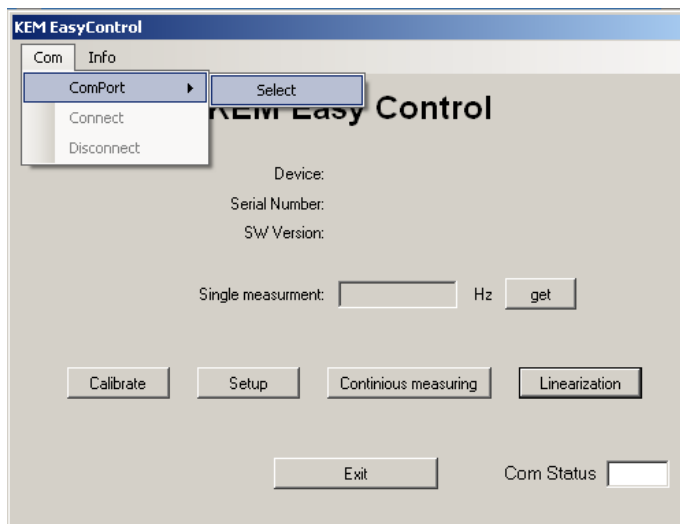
KEM EasyControl

Com Info

ComPort

Select

Connect

Disconnect

KEM Easy Control

Device:

Serial Number:

SW Version:

Single measurment: Hz get

Calibrate

Setup

Continious measuring

Linearization

Exit

Com Status